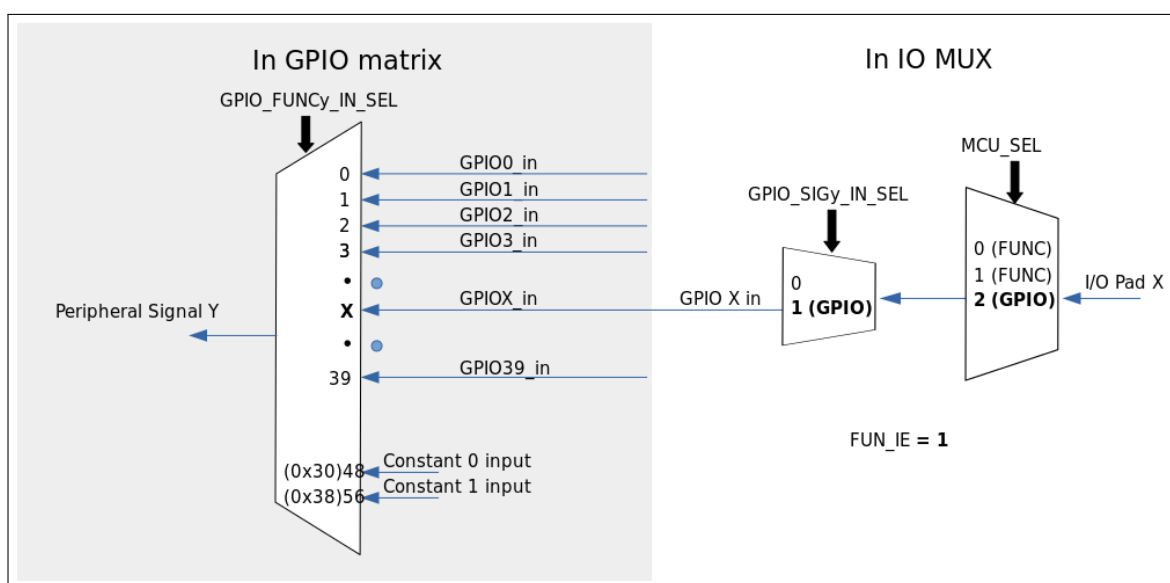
In GPIO matrix

GPIO_FUNCy_IN_SEL

0
1
2
3
•
X
•
39

GPIO0_in
GPIO1_in
GPIO2_in
GPIO3_in
GPIOX_in
GPIO39_in

Peripheral Signal Y

(0x30)48
(0x38)56

Constant 0 input
Constant 1 input

In IO MUX

MCU_SEL

GPIO_SIGy_IN_SEL

GPIO X in

0
1 (GPIO)

0 (FUNC)
1 (FUNC)
2 (GPIO)

I/O Pad X

FUN_IE = 1